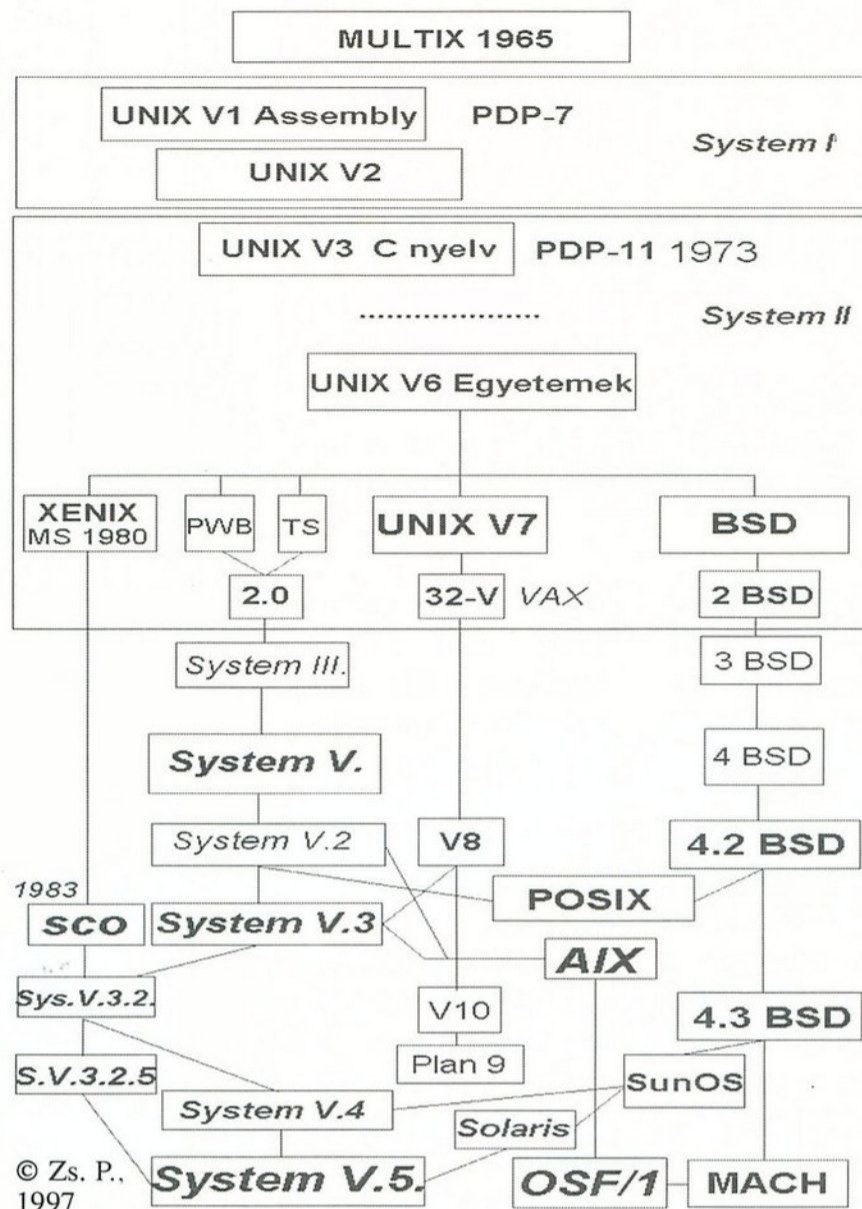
MULTIX 1965

UNIX V1 Assembly PDP-7

System I

UNIX V2

UNIX V3 C nyelv PDP-11 1973

....................

System II

UNIX V6 Egyetemek

XENIX MS 1980

PWB

TS

UNIX V7

BSD

2.0

32-V VAX

2 BSD

System III.

3 BSD

System V.

4 BSD

System V.2

V8

4.2 BSD

1983

POSIX

SCO

System V.3

AIX

Sys.V.3.2.

V10

4.3 BSD

Plan 9

S.V.3.2.5

SunOS

System V.4

Solaris

© Zs. P., 1997

System V.5.

OSF/1

MACH